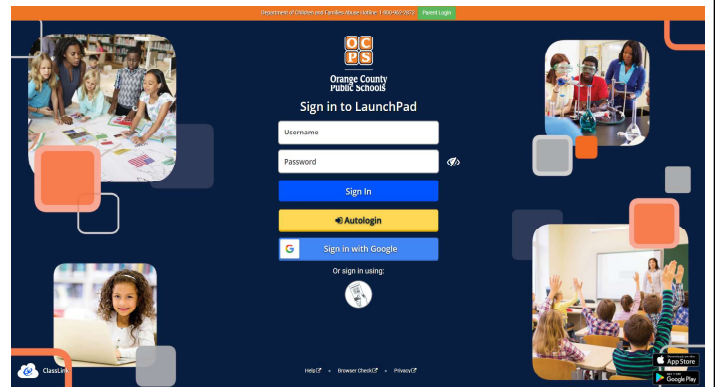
Department of Children and Families Abuse Hotline 1-800-962-2873 Parent Login

OCPS
Orange County Public Schools

Sign in to LaunchPad

Username

Password

Sign In

Autologin

Sign in with Google

Or sign in using:

ClassLink

Help • Browser Check • Privacy

App Store

Google Play